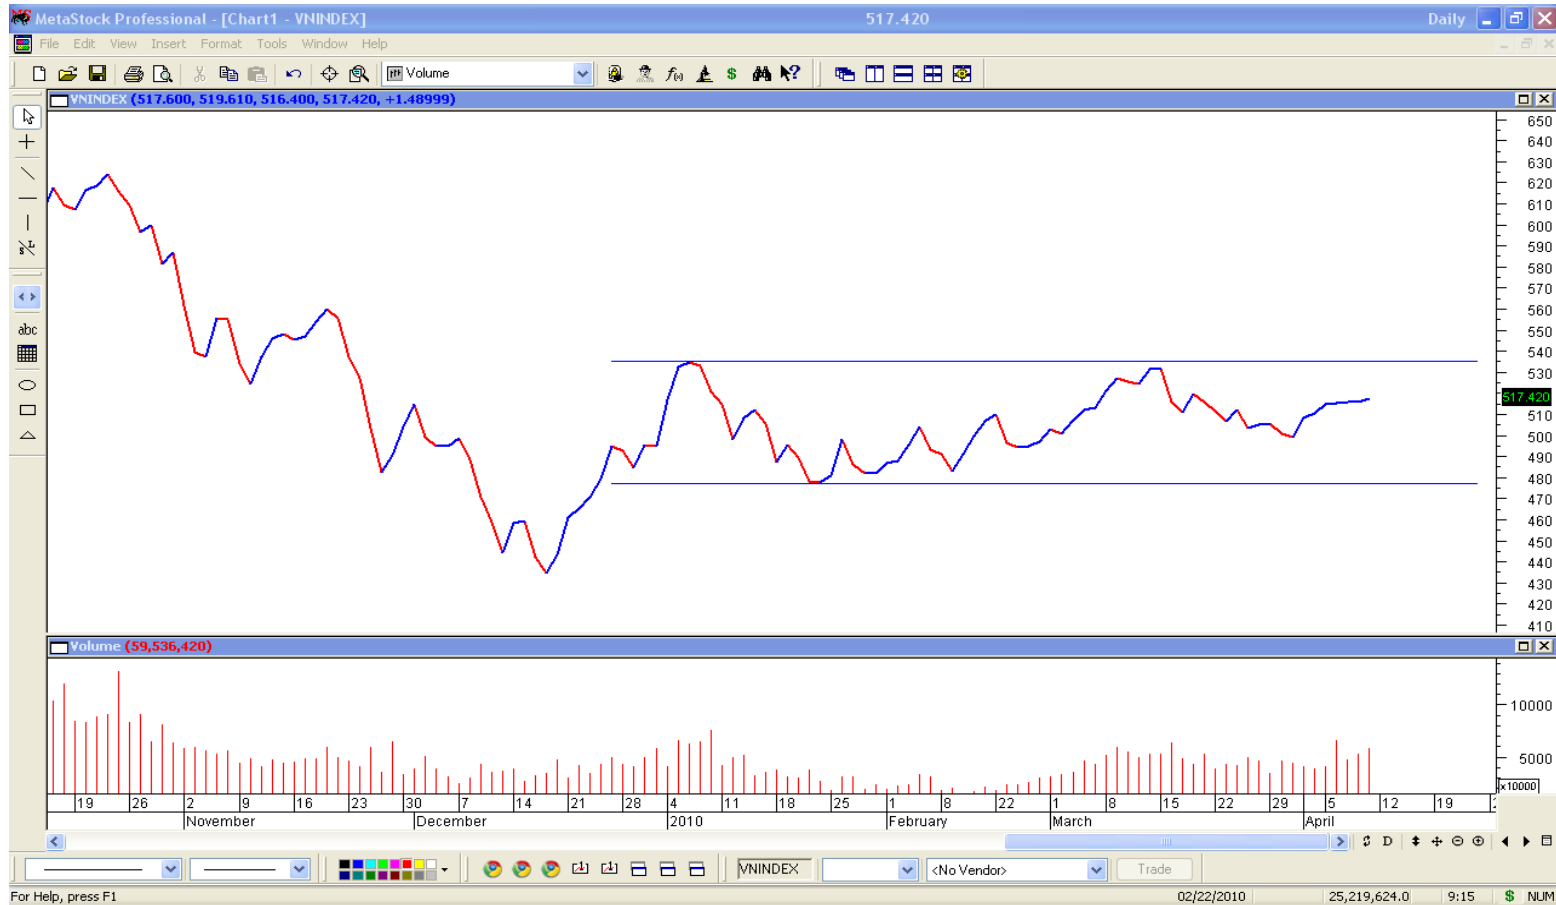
MetaStock Professional - [Chart1 - VNINDEX] 517.420 Daily

File Edit View Insert Format Tools Window Help

Volume

VNINDEX (517.600, 519.610, 516.400, 517.420, +1.48999)

650
640
630
620
610
600
590
580
570
560
550
540
530
517.420
510
500
490
480
470
460
450
440
430
420
410

abc

Volume (59,536,420)

10000
5000
x10000

19 26 2 9 16 23 30 7 14 21 28 4 11 18 25 1 8 22 1 8 15 22 29 5 12 19

November December 2010 February March April

VNINDEX <No Vendor> Trade

For Help, press F1 02/22/2010 25,219,624.0 9:15 $ NUM